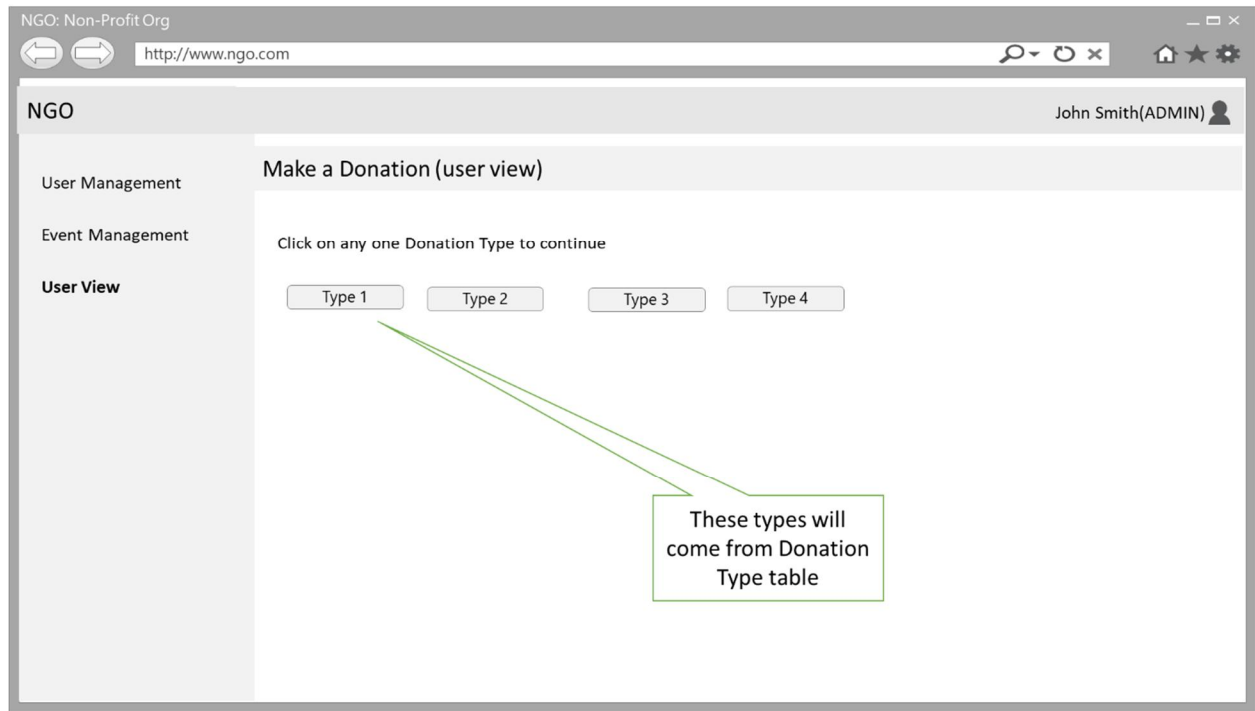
NGO: Non-Profit Org

http://www.ngo.com

NGO

John Smith(ADMIN)

User Management

Event Management

User View

Make a Donation (user view)

Click on any one Donation Type to continue

Type 1

Type 2

Type 3

Type 4

These types will come from Donation Type table